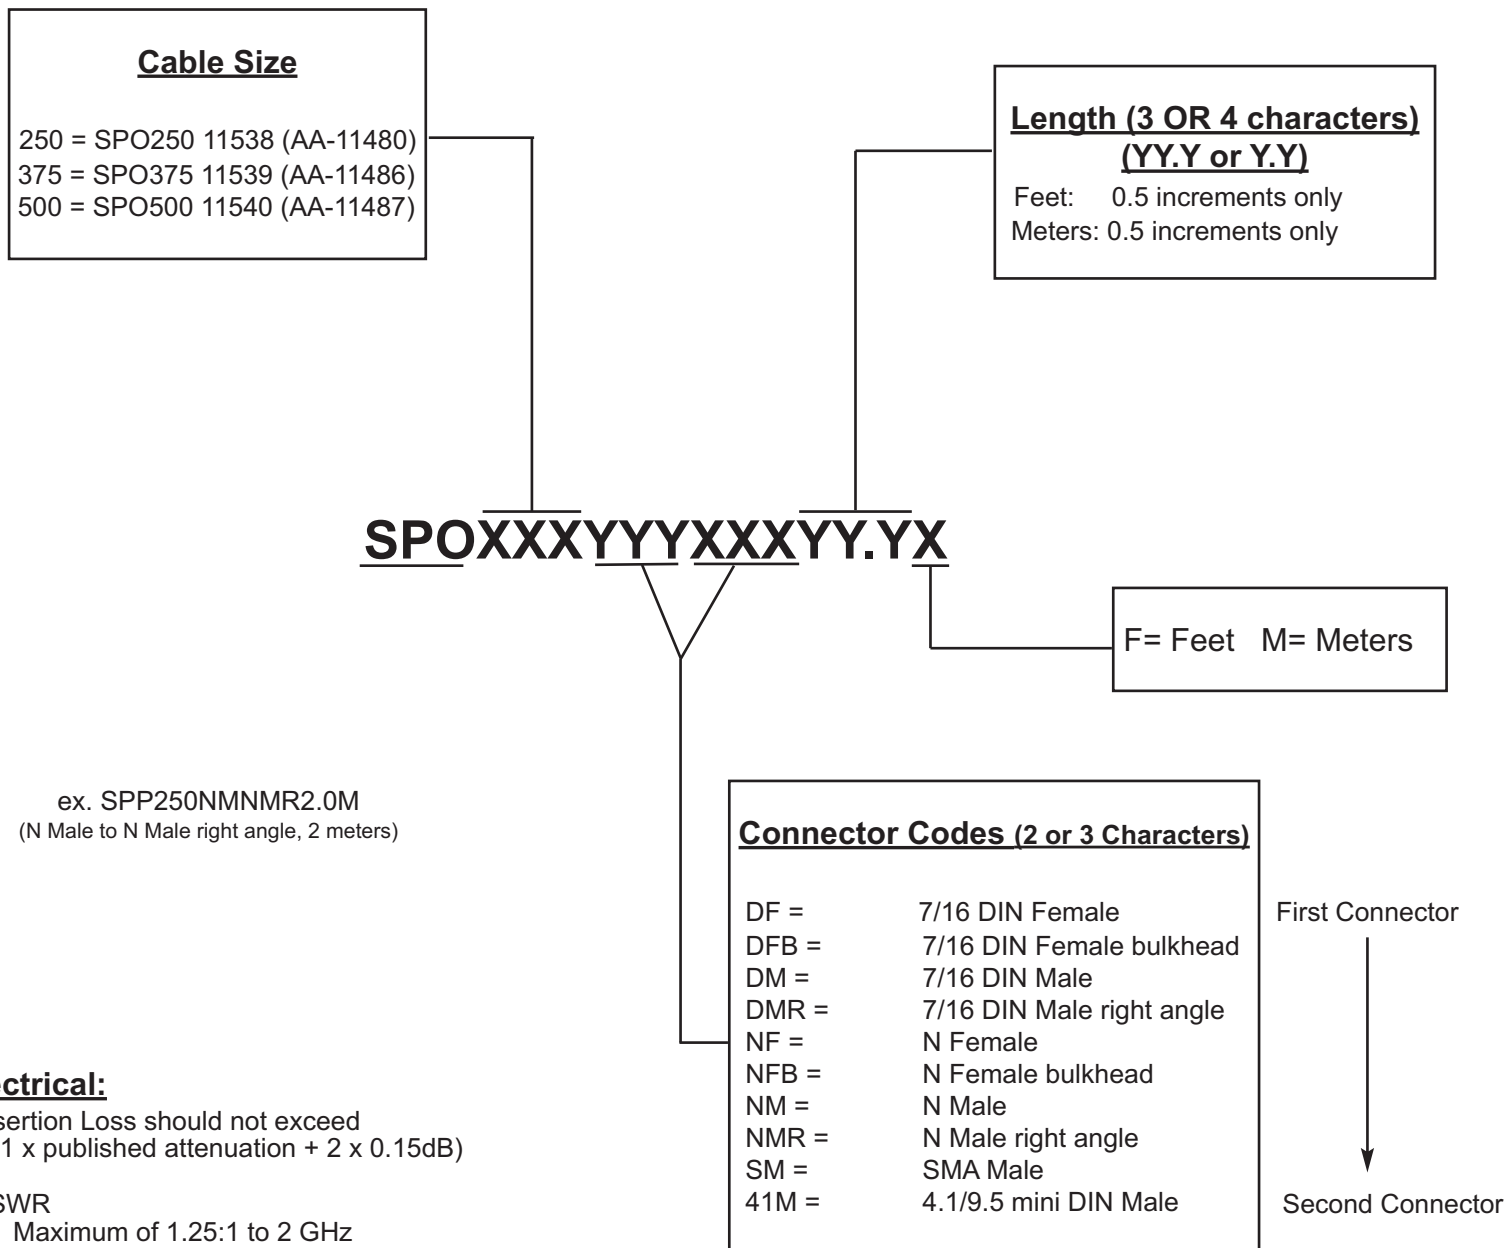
**Cable Size**

250 = SPO250 11538 (AA-11480)
375 = SPO375 11539 (AA-11486)
500 = SPO500 11540 (AA-11487)

**Length (3 OR 4 characters)**
**(YY.Y or Y.Y)**
Feet: 0.5 increments only
Meters: 0.5 increments only

SPOXXXYYXXXYY.YX

F= Feet M= Meters

ex. SPP250NMNMR2.0M
(N Male to N Male right angle, 2 meters)

**Connector Codes (2 or 3 Characters)**

| | |
|---|---|
| DF = | 7/16 DIN Female |
| DFB = | 7/16 DIN Female bulkhead |
| DM = | 7/16 DIN Male |
| DMR = | 7/16 DIN Male right angle |
| NF = | N Female |
| NFB = | N Female bulkhead |
| NM = | N Male |
| NMR = | N Male right angle |
| SM = | SMA Male |
| 41M = | 4.1/9.5 mini DIN Male |

First Connector

Second Connector

**ctrical:**
sertion Loss should not exceed
1 x published attenuation + 2 x 0.15dB)

SWR
Maximum of 1.25:1 to 2 GHz